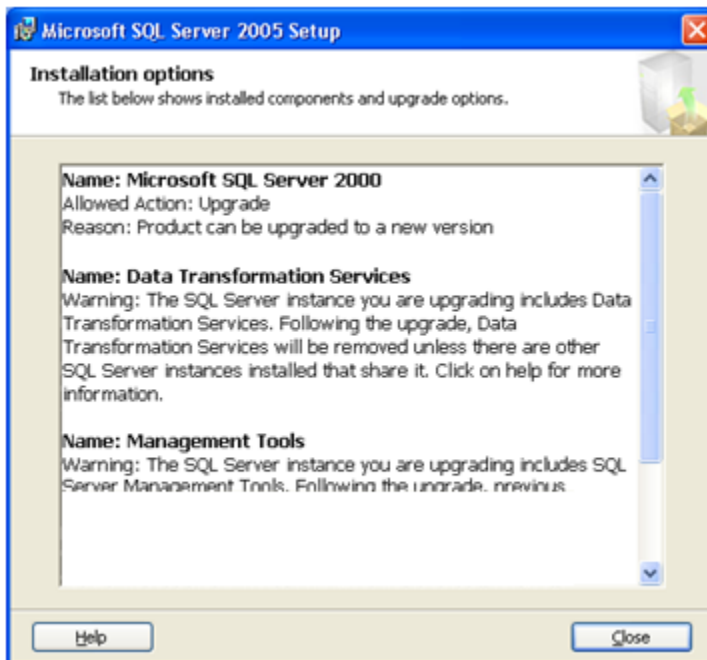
Microsoft SQL Server 2005 Setup

Installation options
The list below shows installed components and upgrade options.

Name: Microsoft SQL Server 2000
Allowed Action: Upgrade
Reason: Product can be upgraded to a new version

Name: Data Transformation Services
Warning: The SQL Server instance you are upgrading includes Data Transformation Services. Following the upgrade, Data Transformation Services will be removed unless there are other SQL Server instances installed that share it. Click on help for more information.

Name: Management Tools
Warning: The SQL Server instance you are upgrading includes SQL Server Management Tools. Following the upgrade, previous

Help

Close